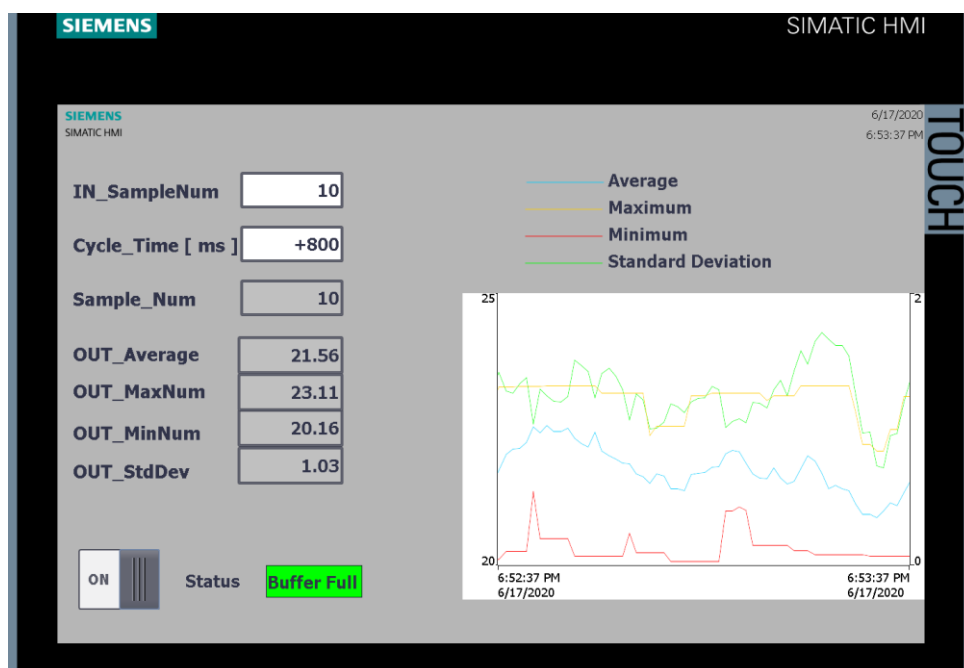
SIEMENS

SIMATIC HMI

SIEMENS
SIMATIC HMI

6/17/2020
6:53:37 PM

TOUCH

IN_SampleNum 10

Cycle_Time [ ms ] +800

Sample_Num 10

OUT_Average 21.56

OUT_MaxNum 23.11

OUT_MinNum 20.16

OUT_StdDev 1.03

Average
Maximum
Minimum
Standard Deviation

25
20
2
0

6:52:37 PM
6/17/2020

6:53:37 PM
6/17/2020

ON

Status Buffer Full